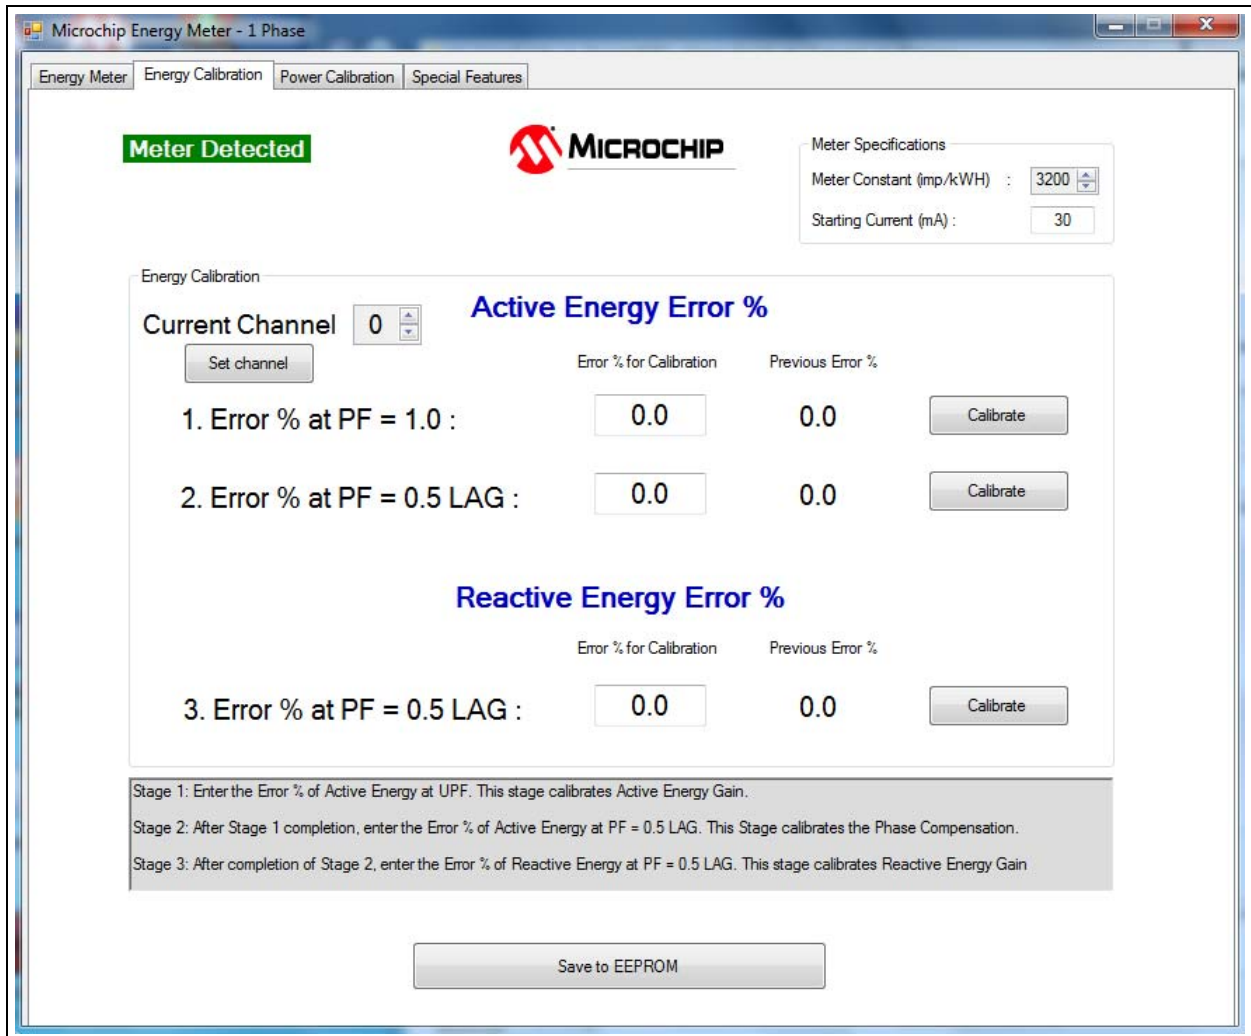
Microchip Energy Meter - 1 Phase

Energy Meter | Energy Calibration | Power Calibration | Special Features

Meter Detected

MICROCHIP

Meter Specifications
Meter Constant (imp/kWH) : 3200
Starting Current (mA) : 30

Energy Calibration

Current Channel 0
Set channel

Active Energy Error %

Error % for Calibration Previous Error %

1. Error % at PF = 1.0 : 0.0 0.0 Calibrate

2. Error % at PF = 0.5 LAG : 0.0 0.0 Calibrate

Reactive Energy Error %

Error % for Calibration Previous Error %

3. Error % at PF = 0.5 LAG : 0.0 0.0 Calibrate

Stage 1: Enter the Error % of Active Energy at UPF. This stage calibrates Active Energy Gain.

Stage 2: After Stage 1 completion, enter the Error % of Active Energy at PF = 0.5 LAG. This Stage calibrates the Phase Compensation.

Stage 3: After completion of Stage 2, enter the Error % of Reactive Energy at PF = 0.5 LAG. This stage calibrates Reactive Energy Gain

Save to EEPROM